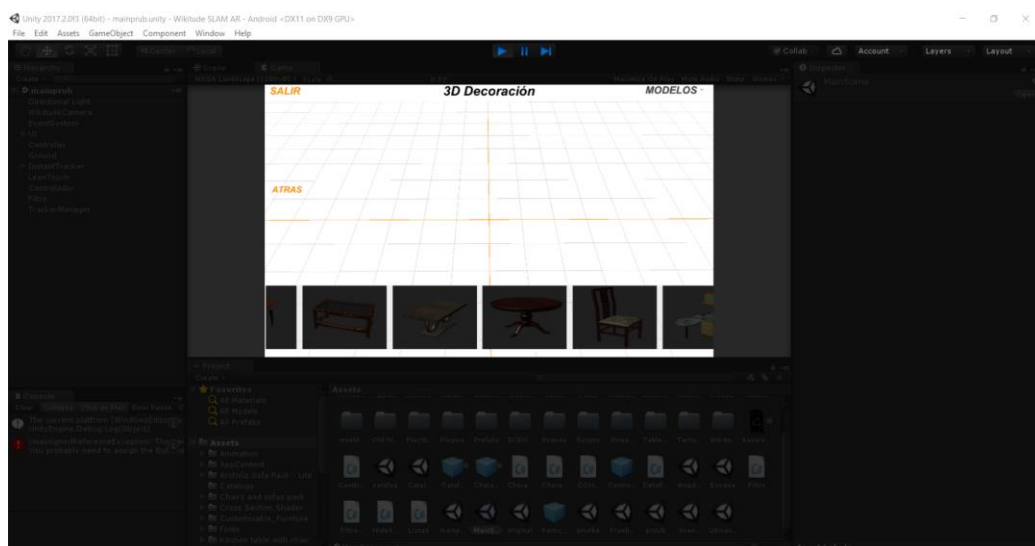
Unity 2017.2.0f3 (64bit) - mainprub.unity - Wikitude SLAM AR - Android <DX11 on DX9 GPU>
File Edit Assets GameObject Component Window Help

Collab Account Layers Layout

Hierarchy
mainprub
Directional Light
WikitudeCamera
EventSystem
UI
Controles
Ground
InstantTracker
LeanTouch
Controller
Filtro
TrackerManager

Scene Game
Inspector

SALIR
3D Decoración
MODELOS
ATRAS

Project
Favorites
All Materials
All Models
All Prefabs
Assets
Animation
AppContent
Wikitude Data Pack - Lite
Catalogo
Chairs and sofas pack
Cross Section Shader
Customizable_Furniture
Fonts
Kitchen table with chair

Console
Clear Collapse Clear on Play Error Pause
The current platform (WindowsEditor) ...
UnityEngine.Debug:Log(Object)
UnassignedReferenceException: The ...
You probably need to assign the Bull...